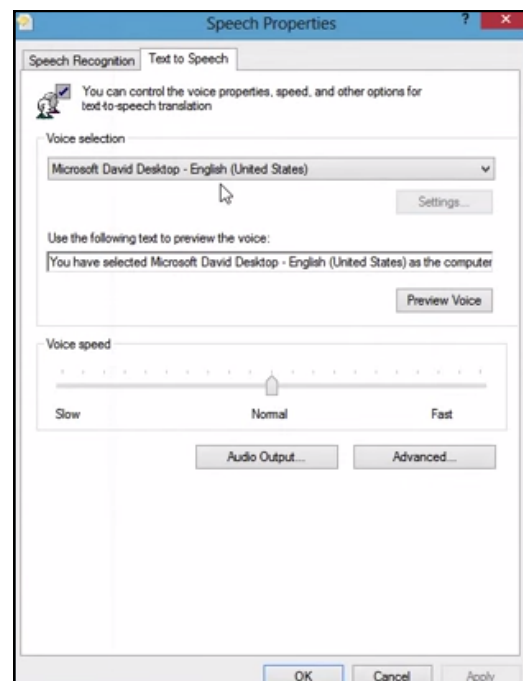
Speech Properties

?

Speech Recognition

Text to Speech

You can control the voice properties, speed, and other options for text-to-speech translation

Voice selection

Microsoft David Desktop - English (United States)

Settings...

Use the following text to preview the voice:

You have selected Microsoft David Desktop - English (United States) as the computer

Preview Voice

Voice speed

Slow

Normal

Fast

Audio Output...

Advanced...

OK

Cancel

Apply